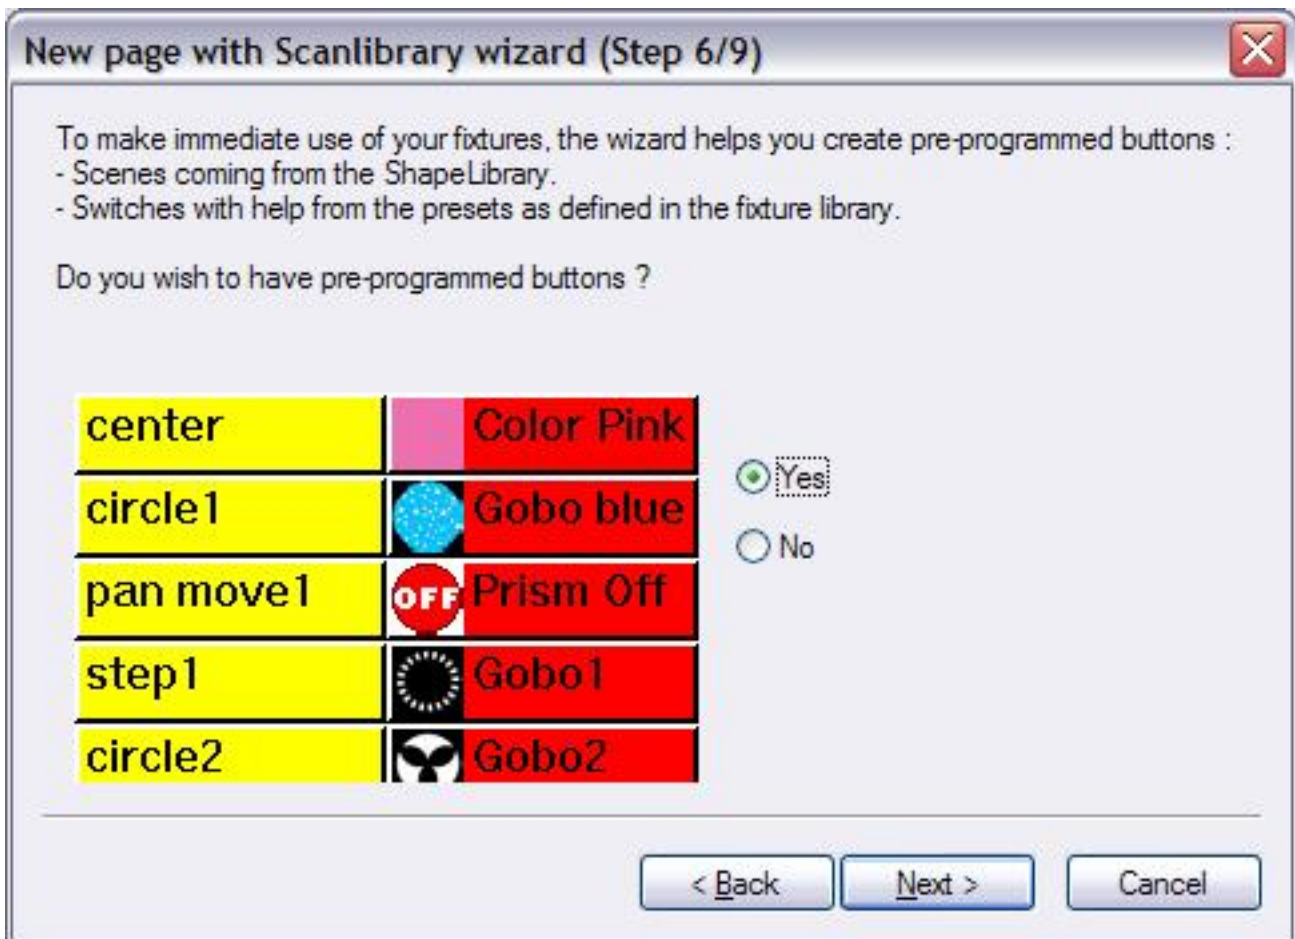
New page with Scanlibrary wizard (Step 6/9)

To make immediate use of your fixtures, the wizard helps you create pre-programmed buttons :
- Scenes coming from the ShapeLibrary.
- Switches with help from the presets as defined in the fixture library.

Do you wish to have pre-programmed buttons ?

| center | Color Pink |
|---|---|
| circle1 | Gobo blue |
| pan move1 | OFF Prism Off |
| step1 | Gobo1 |
| circle2 | Gobo2 |

Yes
No

< Back
Next >
Cancel